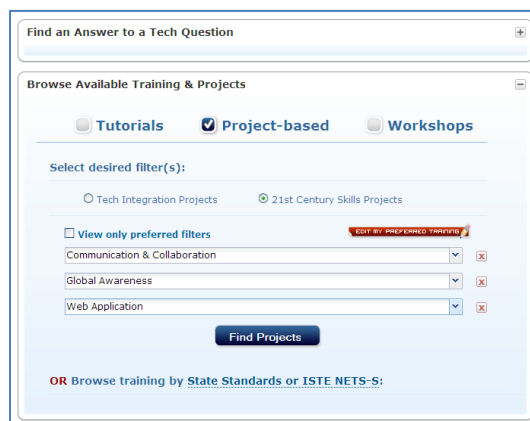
Find an Answer to a Tech Question

Browse Available Training & Projects

Tutorials
Project-based
Workshops

Select desired filter(s):

Tech Integration Projects
21st Century Skills Projects

View only preferred filters

EDIT MY PREFERRED TRAINING

Communication & Collaboration

Global Awareness

Web Application

Find Projects

OR Browse training by State Standards or ISTE NETS-S: